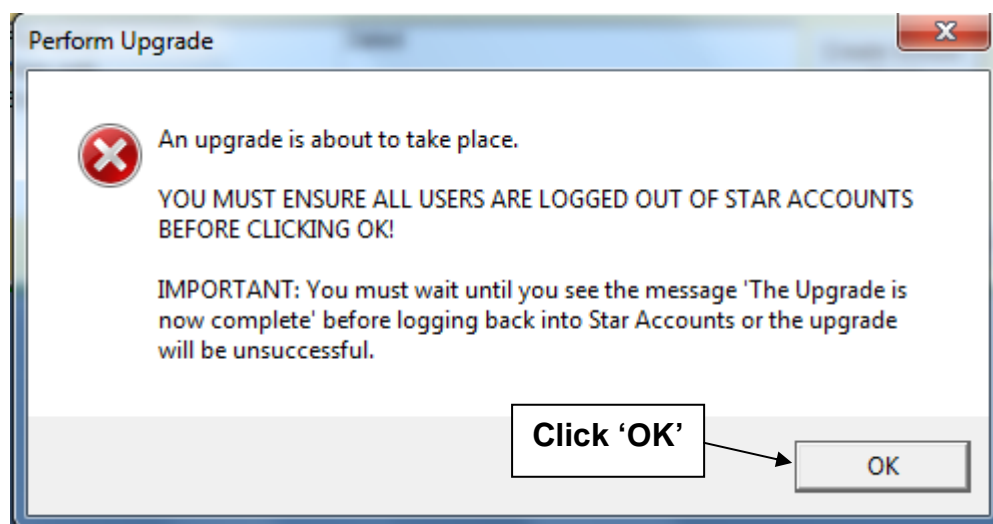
Perform Upgrade

An upgrade is about to take place.

YOU MUST ENSURE ALL USERS ARE LOGGED OUT OF STAR ACCOUNTS BEFORE CLICKING OK!

IMPORTANT: You must wait until you see the message 'The Upgrade is now complete' before logging back into Star Accounts or the upgrade will be unsuccessful.

Click 'OK'

OK